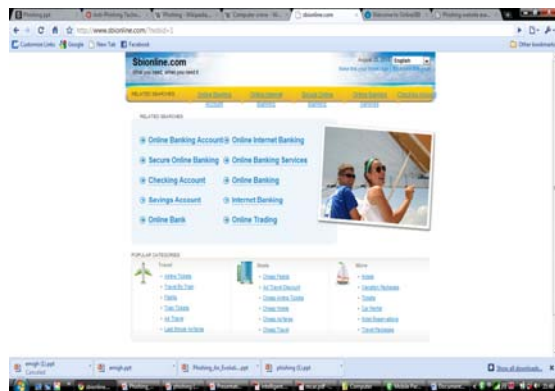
Phishing.ppt | Anti-Phishing Techn... | Phishing - Wikipedia... | Computer crime - Wi... | sbionline.com | Welcome to OnlineSBI | Phishing website exa...

www.sbionline.com/?edid=1

Customize Links | Google | New Tab | Facebook | Other bookmarks

Sbionline.com
what you need, when you need it

English

RELATED SEARCHES | Online Banking Account | Online Internet Banking | Secure Online Banking | Online Banking Services | Checking Account

RELATED SEARCHES

Online Banking Account
Online Internet Banking
Secure Online Banking
Online Banking Services
Checking Account
Online Banking
Savings Account
Internet Banking
Online Bank
Online Trading

POPULAR CATEGORIES

Travel
- Airline Tickets
- Travel By Train
- Flights
- Train Tickets
- Air Travel
- Last Minute Airfares

Hotels
- Cheap Hotels
- Air Travel Discount
- Cheap Airline Tickets
- Cheap Hotels
- Cheap Airfares
- Cheap Travel

More
- Hotels
- Vacation Packages
- Tickets
- Car Rental
- Hotel Reservations
- Travel Packages

amigh (1).ppt Cancelled | amigh.ppt | Phishing_by_Evolutit....ppt | phishing (1).ppt | Show all downloads...